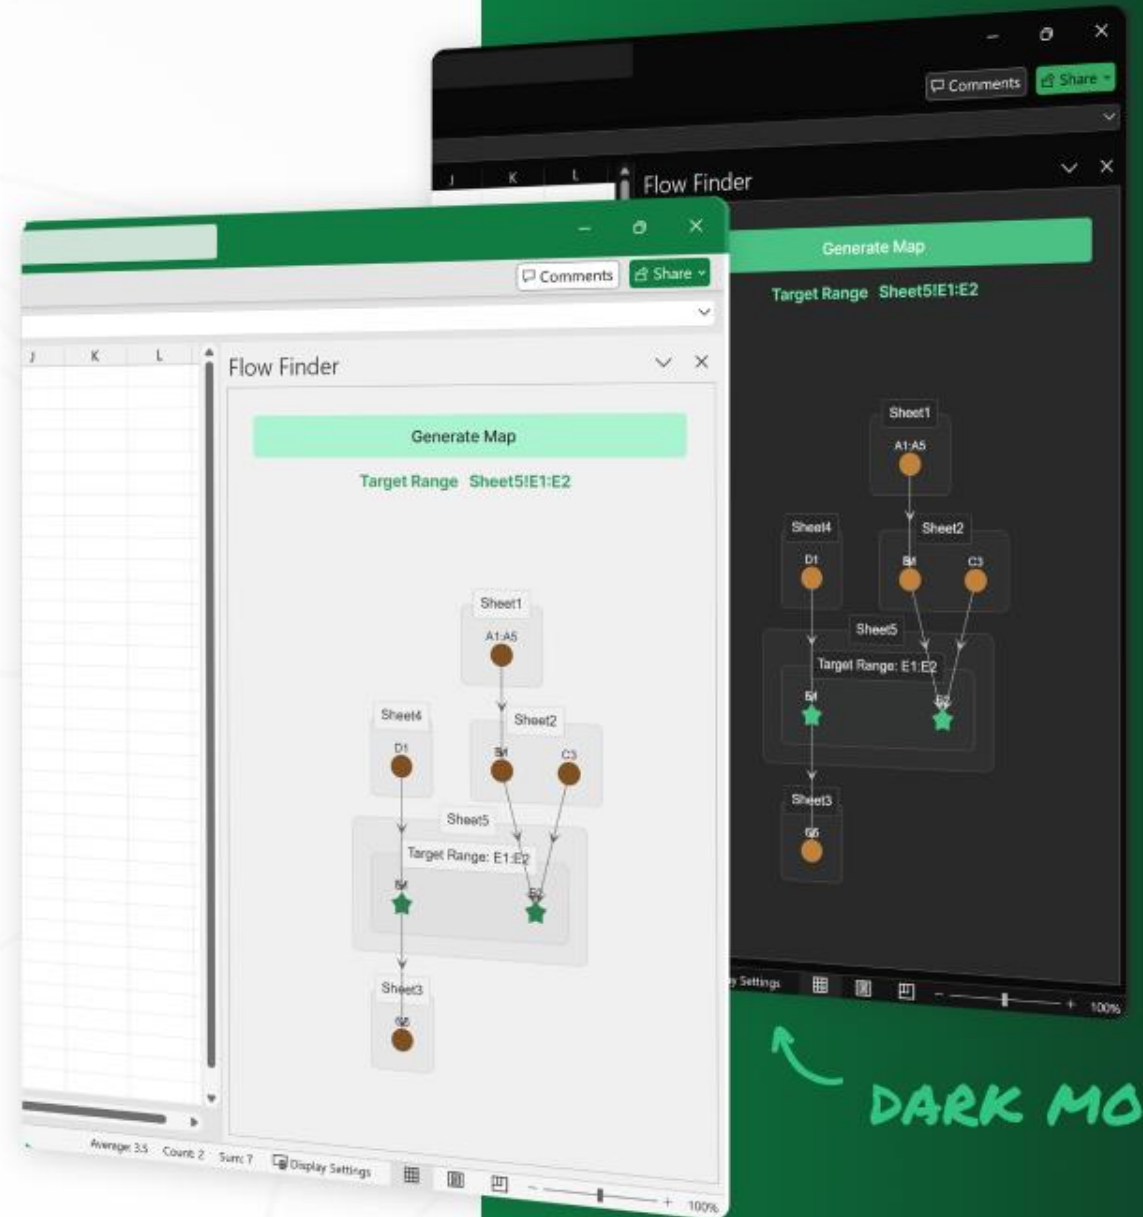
Comments
Share
J K L
Flow Finder
Generate Map
Target Range Sheet5!E1:E2
Sheet1
A1:A5
Sheet4
D1
Sheet2
B4
C3
Sheet5
Target Range: E1:E2
E4
E2
Sheet3
G6
Display Settings
100%

Comments
Share
J K L
Flow Finder
Generate Map
Target Range Sheet5!E1:E2
Sheet1
A1:A5
Sheet4
D1
Sheet2
B4
C3
Sheet5
Target Range: E1:E2
E4
E2
Sheet3
G6
Average: 3.5 Count: 2 Sum: 7
Display Settings
100%

DARK MO